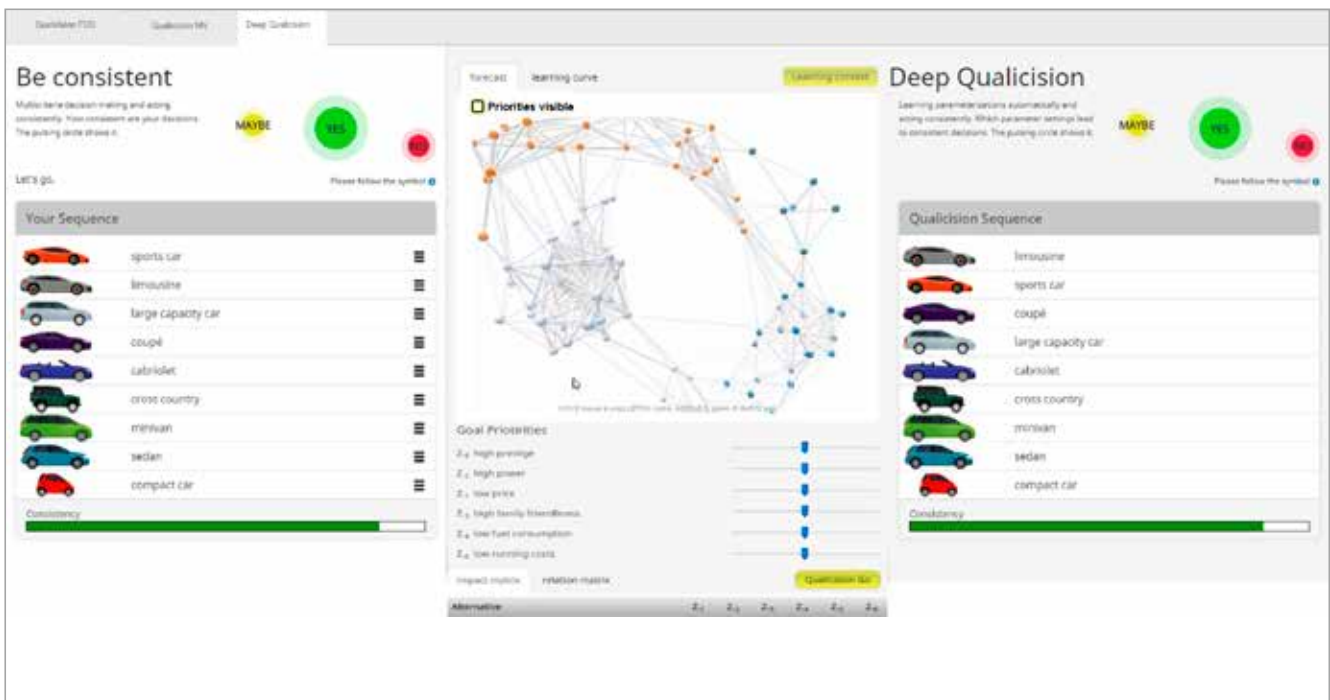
Qualicision FDS Qualicision Mx Deep Qualicision

Be consistent

Multicriteria decision making and acting consistently. How consistent are your decisions. The pulsing circle shows it.

MAYBE YES NO

Let's go.

Please follow the symbol

Your Sequence

sports car
limousine
large capacity car
coupé
cabriolet
cross country
minivan
sedan
compact car

Consistency

forecast learning curve Learning context

Priorities visible

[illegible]

Goal Priorities

$z_1$ high prestige
$z_2$ high power
$z_3$ low price
$z_4$ high family friendliness
$z_5$ low fuel consumption
$z_6$ low running costs

impact matrix relation matrix Qualicision Go

Alternative $z_1$ $z_2$ $z_3$ $z_4$ $z_5$ $z_6$

Deep Qualicision

Learning parameter settings automatically and acting consistently. Which parameter settings lead to consistent decisions. The pulsing circle shows it.

MAYBE YES NO

Please follow the symbol

Qualicision Sequence

limousine
sports car
coupé
large capacity car
cabriolet
cross country
minivan
sedan
compact car

Consistency